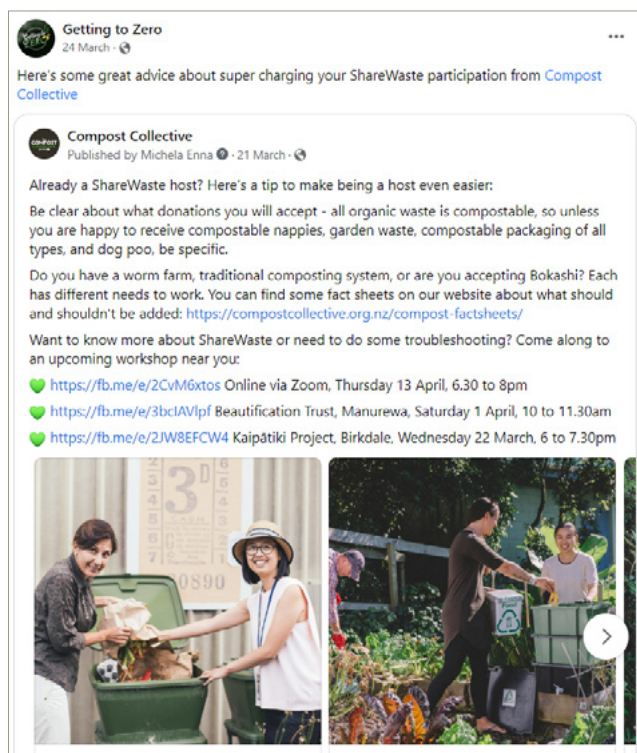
Getting to Zero
24 March ·

Here's some great advice about super charging your ShareWaste participation from Compost Collective

Compost Collective
Published by Michela Enna · 21 March ·

Already a ShareWaste host? Here's a tip to make being a host even easier:

Be clear about what donations you will accept - all organic waste is compostable, so unless you are happy to receive compostable nappies, garden waste, compostable packaging of all types, and dog poo, be specific.

Do you have a worm farm, traditional composting system, or are you accepting Bokashi? Each has different needs to work. You can find some fact sheets on our website about what should and shouldn't be added: https://compostcollective.org.nz/compost-factsheets/

Want to know more about ShareWaste or need to do some troubleshooting? Come along to an upcoming workshop near you:

💚 https://fb.me/e/2CvM6xtos Online via Zoom, Thursday 13 April, 6.30 to 8pm

💚 https://fb.me/e/3bcIAVlpf Beautification Trust, Manurewa, Saturday 1 April, 10 to 11.30am

💚 https://fb.me/e/2JW8EFCW4 Kaipātiki Project, Birkdale, Wednesday 22 March, 6 to 7.30pm

3D
10890